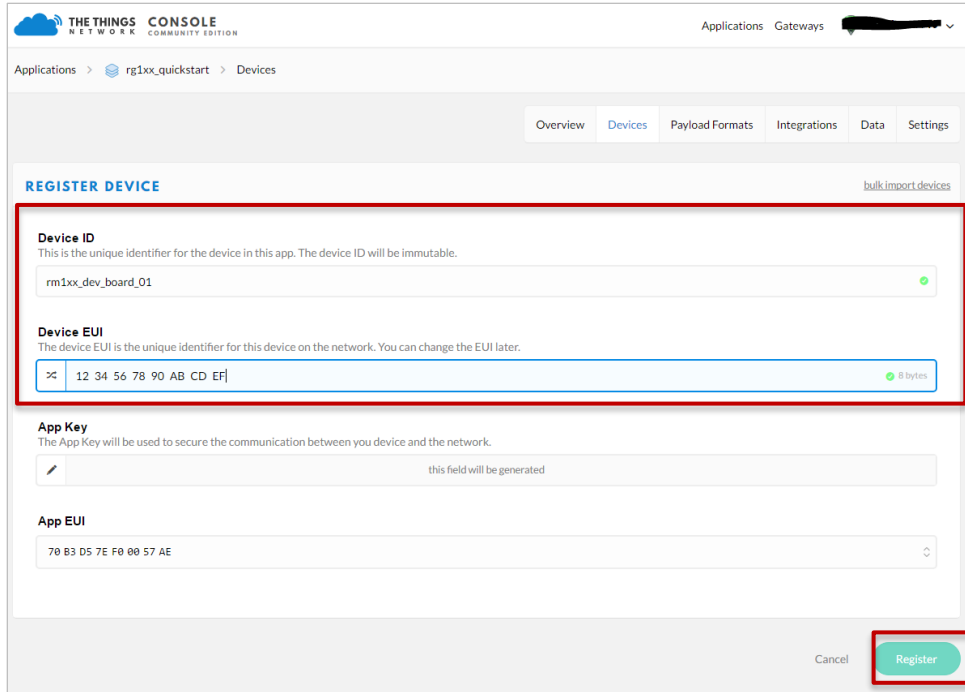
THE THINGS NETWORK CONSOLE COMMUNITY EDITION

Applications Gateways

Applications > rg1xx_quickstart > Devices

Overview Devices Payload Formats Integrations Data Settings

REGISTER DEVICE

bulk import devices

Device ID
This is the unique identifier for the device in this app. The device ID will be immutable.

rm1xx_dev_board_01

Device EUI
The device EUI is the unique identifier for this device on the network. You can change the EUI later.

12 34 56 78 90 AB CD EF

8 bytes

App Key
The App Key will be used to secure the communication between you device and the network.

this field will be generated

App EUI

70 B3 D5 7E F0 00 57 AE

Cancel

Register